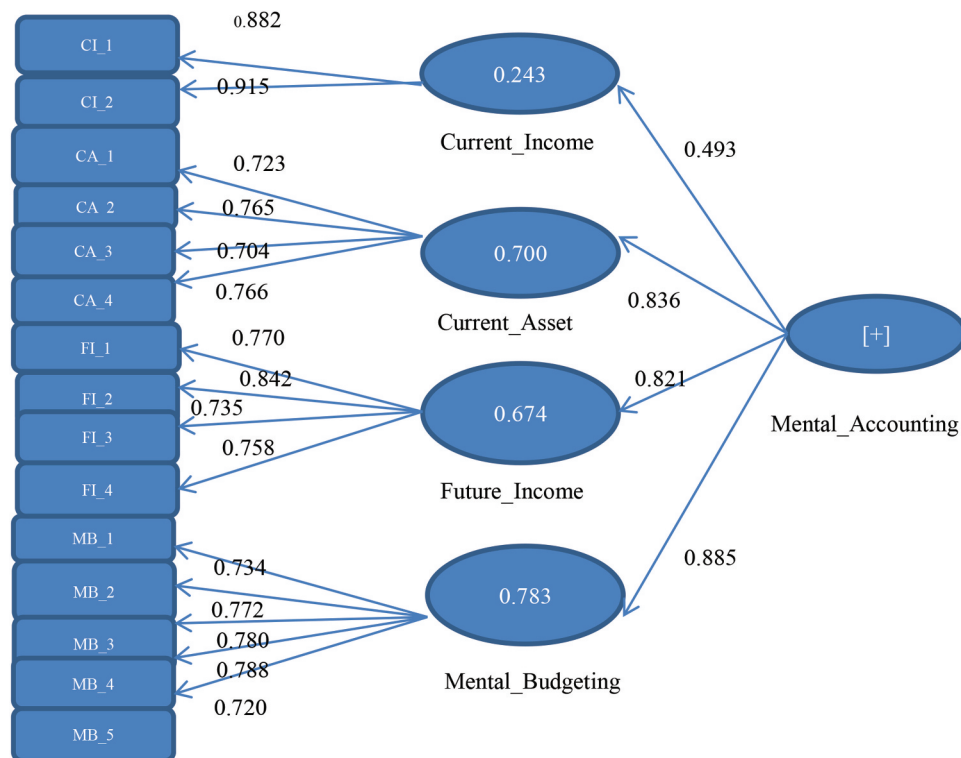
CI_1
0.882
CI_2
0.915
0.243
Current_Income
0.493
CA_1
0.723
CA_2
0.765
CA_3
0.704
CA_4
0.766
0.700
Current_Asset
0.836
[+]
Mental_Accounting
FI_1
0.770
FI_2
0.842
FI_3
0.735
FI_4
0.758
0.674
Future_Income
0.821
MB_1
0.734
MB_2
0.772
MB_3
0.780
MB_4
0.788
MB_5
0.720
0.783
Mental_Budgeting
0.885